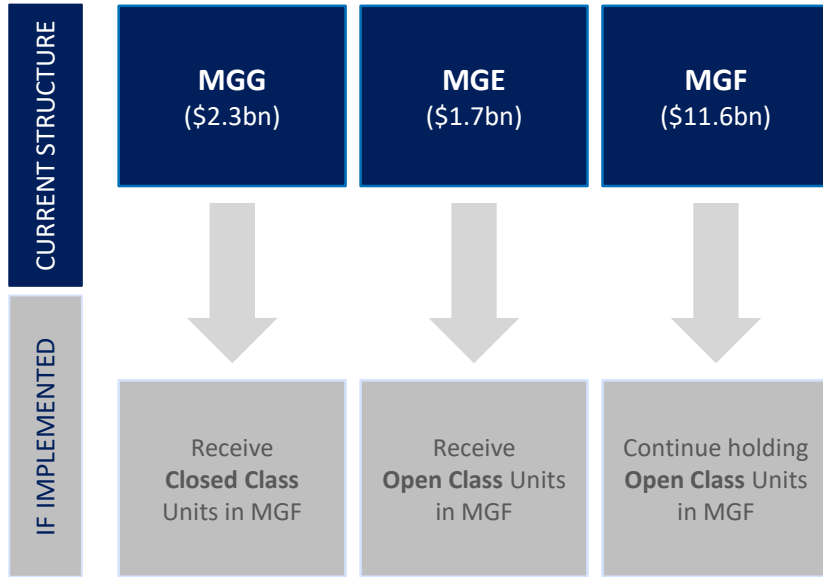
CURRENT STRUCTURE

MGG
(\$2.3bn)

MGE
(\$1.7bn)

MGF
(\$11.6bn)

IF IMPLEMENTED

Receive **Closed Class** Units in MGF

Receive **Open Class** Units in MGF

Continue holding **Open Class** Units in MGF